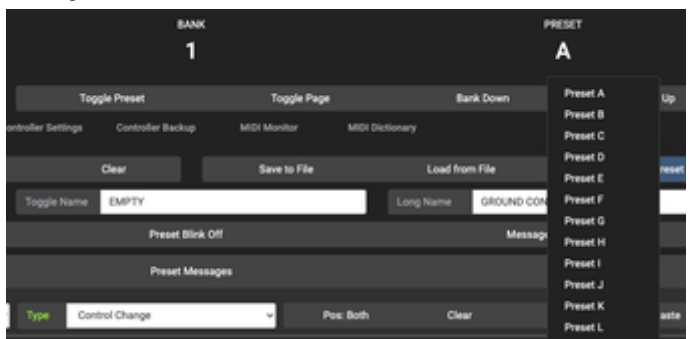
BANK
1

PRESET
A

Toggle Preset
Toggle Page
Bank Down
Up

ontroller Settings
Controller Backup
MIDI Monitor
MIDI Dictionary

Clear
Save to File
Load from File
reset

Toggle Name
EMPTY
Long Name
GROUND CON

Preset Blink Off
Message

Preset Messages

Type
Control Change
Pos: Both
Clear
aste

Preset A
Preset B
Preset C
Preset D
Preset E
Preset F
Preset G
Preset H
Preset I
Preset J
Preset K
Preset L